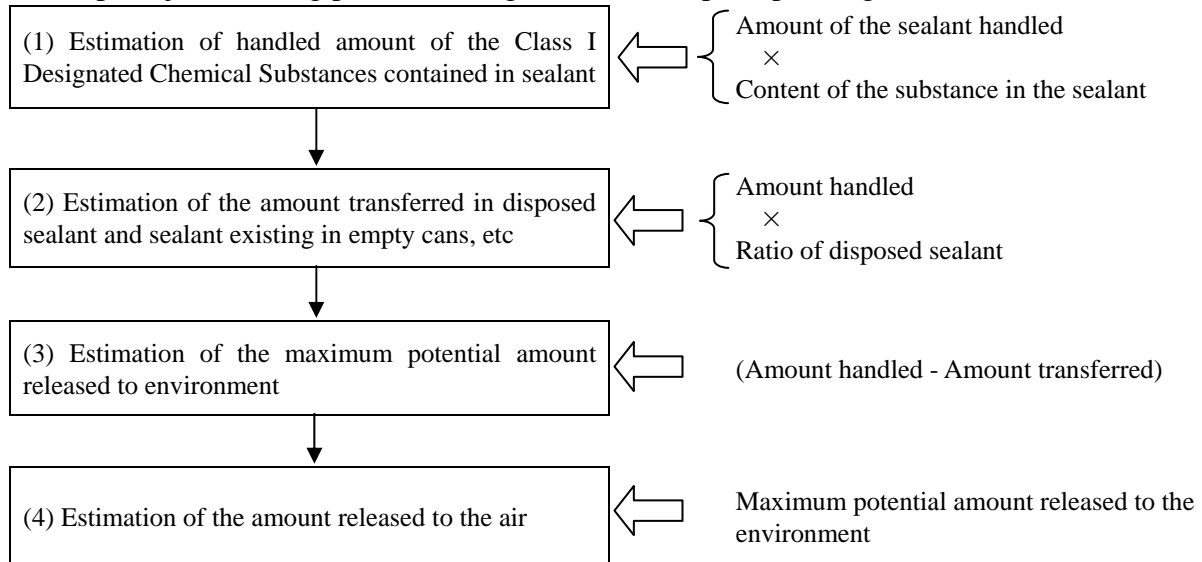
(1) Estimation of handled amount of the Class I Designated Chemical Substances contained in sealant

Amount of the sealant handled
×
Content of the substance in the sealant

(2) Estimation of the amount transferred in disposed sealant and sealant existing in empty cans, etc

Amount handled
×
Ratio of disposed sealant

(3) Estimation of the maximum potential amount released to environment

(Amount handled - Amount transferred)

(4) Estimation of the amount released to the air

Maximum potential amount released to the environment